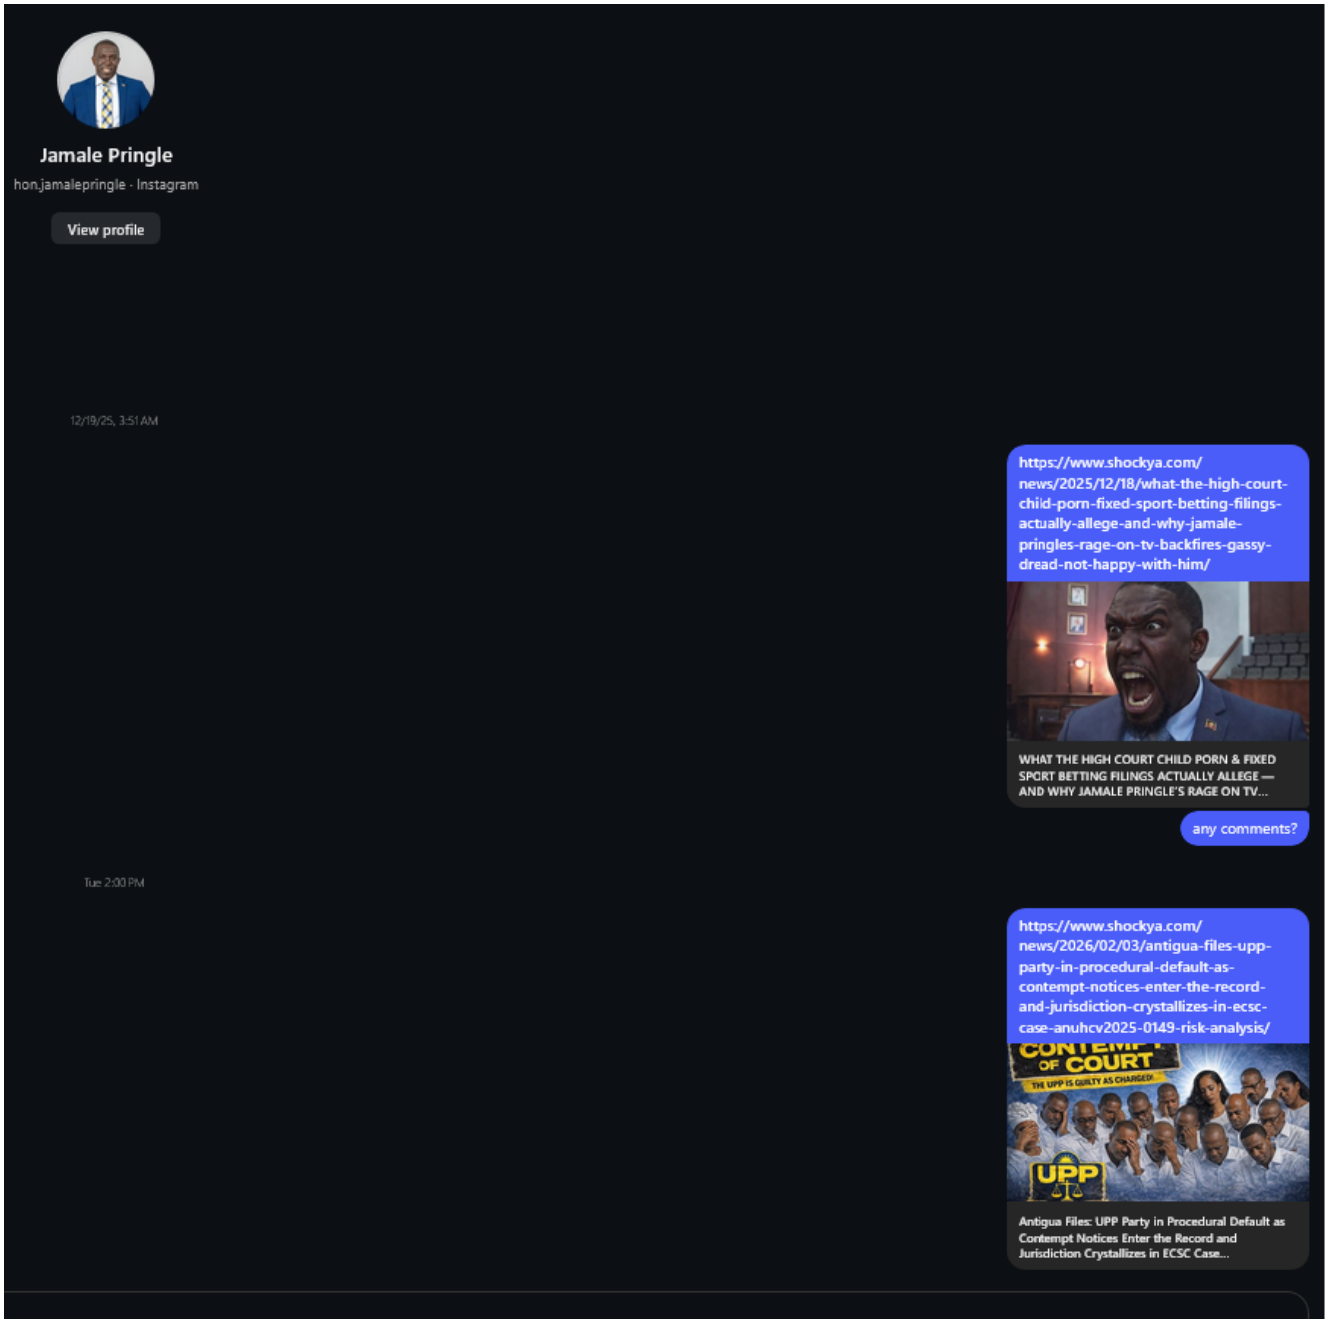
Jamale Pringle
hon.jamalepringle · Instagram
View profile

12/19/25, 3:51 AM

https://www.shockya.com/news/2025/12/18/what-the-high-court-child-porn-fixed-sport-betting-filings-actually-allege-and-why-jamale-pringles-rage-on-tv-backfires-gassy-dread-not-happy-with-him/

WHAT THE HIGH COURT CHILD PORN & FIXED SPORT BETTING FILINGS ACTUALLY ALLEGE — AND WHY JAMALE PRINGLE'S RAGE ON TV...

any comments?

Tue 2:00 PM

https://www.shockya.com/news/2026/02/03/antigua-files-upp-party-in-procedural-default-as-contempt-notices-enter-the-record-and-jurisdiction-crystallizes-in-ecsc-case-anuhcv2025-0149-risk-analysis/

CONTEMPT OF COURT
THE UPP IS GUILTY AS CHARGED!
UPP

Antigua Files: UPP Party in Procedural Default as Contempt Notices Enter the Record and Jurisdiction Crystallizes in ECSC Case...